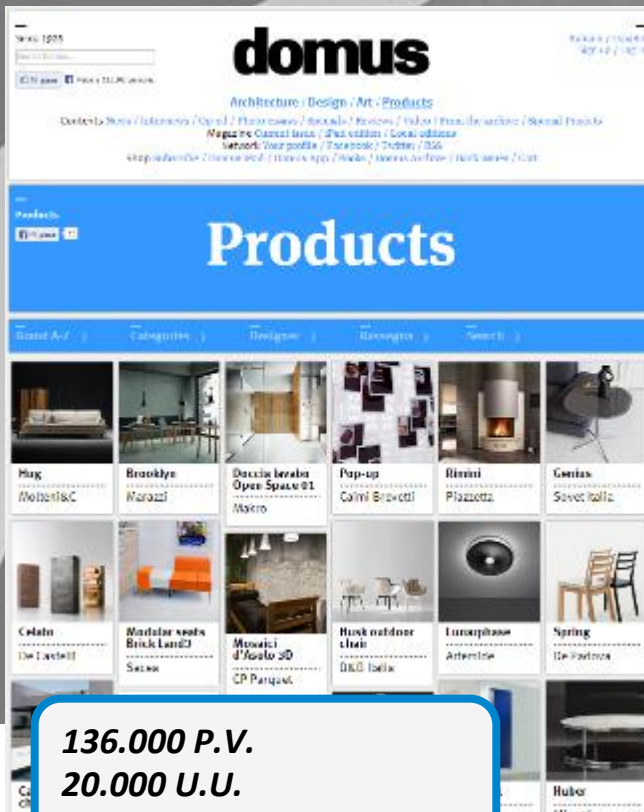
Since 1928

domus

Architecture / Design / Art / Products

Contents News / Interviews / Op-ed / Photo essays / Specials / Reviews / Video / From the archive / Special Projects
Magazine Current issue / iPad edition / Local editions
Network Your profile / Facebook / Twitter / RSS
Shop subscribe / Domusweb / Domus App / Books / Domus Archive / Back issues / Cart

Products

Products

Brand A-Z | Categories | Designer | Rassegna | Search

Hug
Molteni&C

Brooklyn
Marazzi

Doccia lavabo Open Space 01
Makro

Pop-up
Calmi Brovetti

Rimini
Piazzetta

Genius
Sovet Italia

Celato
De Castelli

Modular seats Brick Land3
Sacea

Mosaici d'Autore 3D
CP Parquet

Husk outdoor chair
B&B Italia

Lunaphase
Artemide

Spring
De Padova

Huber

136.000 P.V.
20.000 U.U.